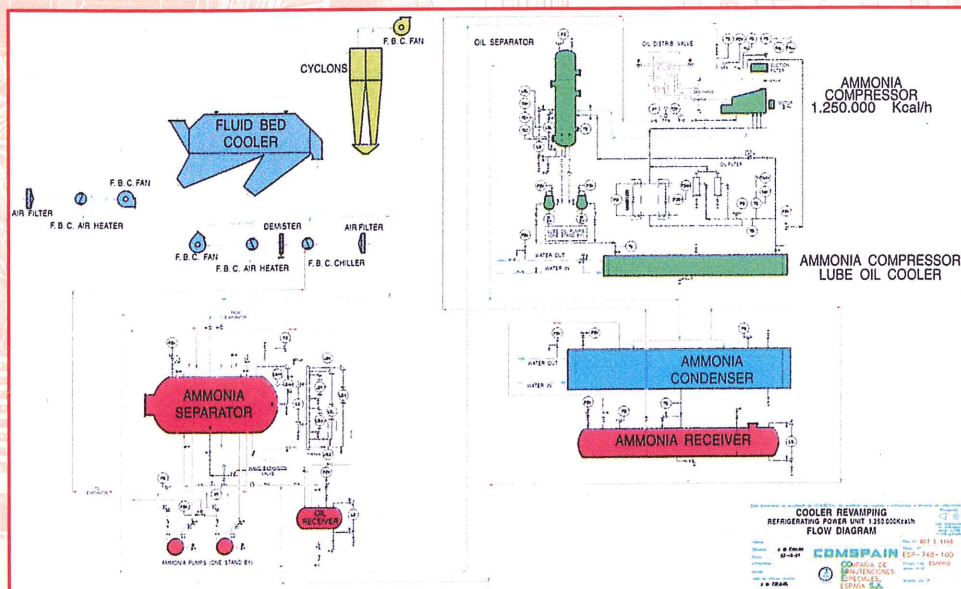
F. B. C. FAN

CYCLONS

FLUID BED COOLER

F. B. C. FAN

AIR FILTER

F. B. C. AIR HEATER

DEMSTER

AIR FILTER

F. B. C. FAN

F. B. C. AIR HEATER

F. B. C. CHILLER

OIL SEPARATOR

OIL DISTRIB. VALVE

AMMONIA COMPRESSOR 1.250.000 Kcal/h

OIL FILTER

WATER OUT

WATER IN

AMMONIA COMPRESSOR LUBE OIL COOLER

AMMONIA SEPARATOR

WATER OUT

WATER IN

AMMONIA CONDENSER

AMMONIA RECEIVER

OIL RECEIVER

AMMONIA PUMPS (ONE STAND BY)

COOLER REVAMPING
REFRIGERATING POWER UNIT 1.250.000Kcal/h
FLOW DIAGRAM

COMSPAIN
COMPAÑIA DE MANUTENCIONES ESPECIALES, ESPAÑA S.A.

ESP-748-100